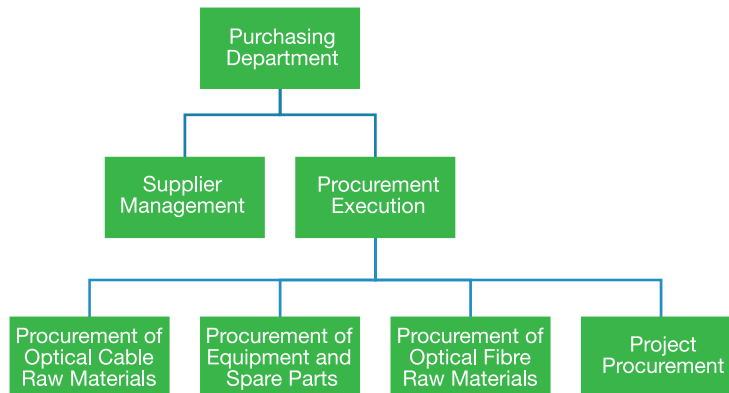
Purchasing Department

Supplier Management

Procurement Execution

Procurement of Optical Cable Raw Materials

Procurement of Equipment and Spare Parts

Procurement of Optical Fibre Raw Materials

Project Procurement